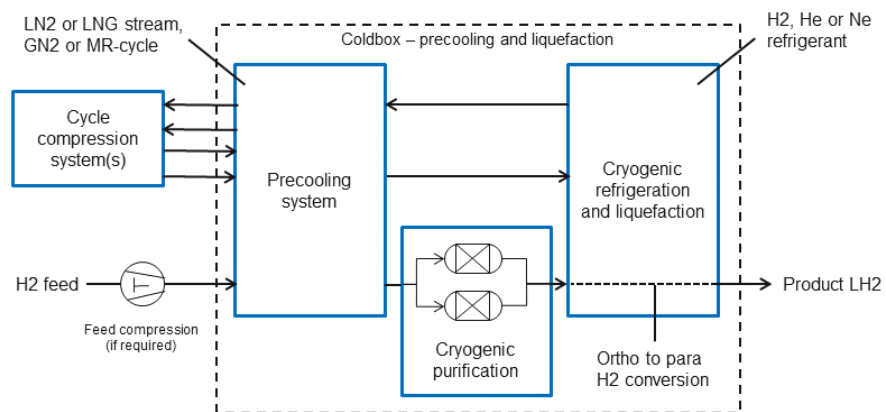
LN2 or LNG stream, GN2 or MR-cycle

Coldbox – precooling and liquefaction

H2, He or Ne refrigerant

Cycle compression system(s)

Precooling system

Cryogenic refrigeration and liquefaction

H2 feed

Feed compression (if required)

Cryogenic purification

Product LH2

Ortho to para H2 conversion